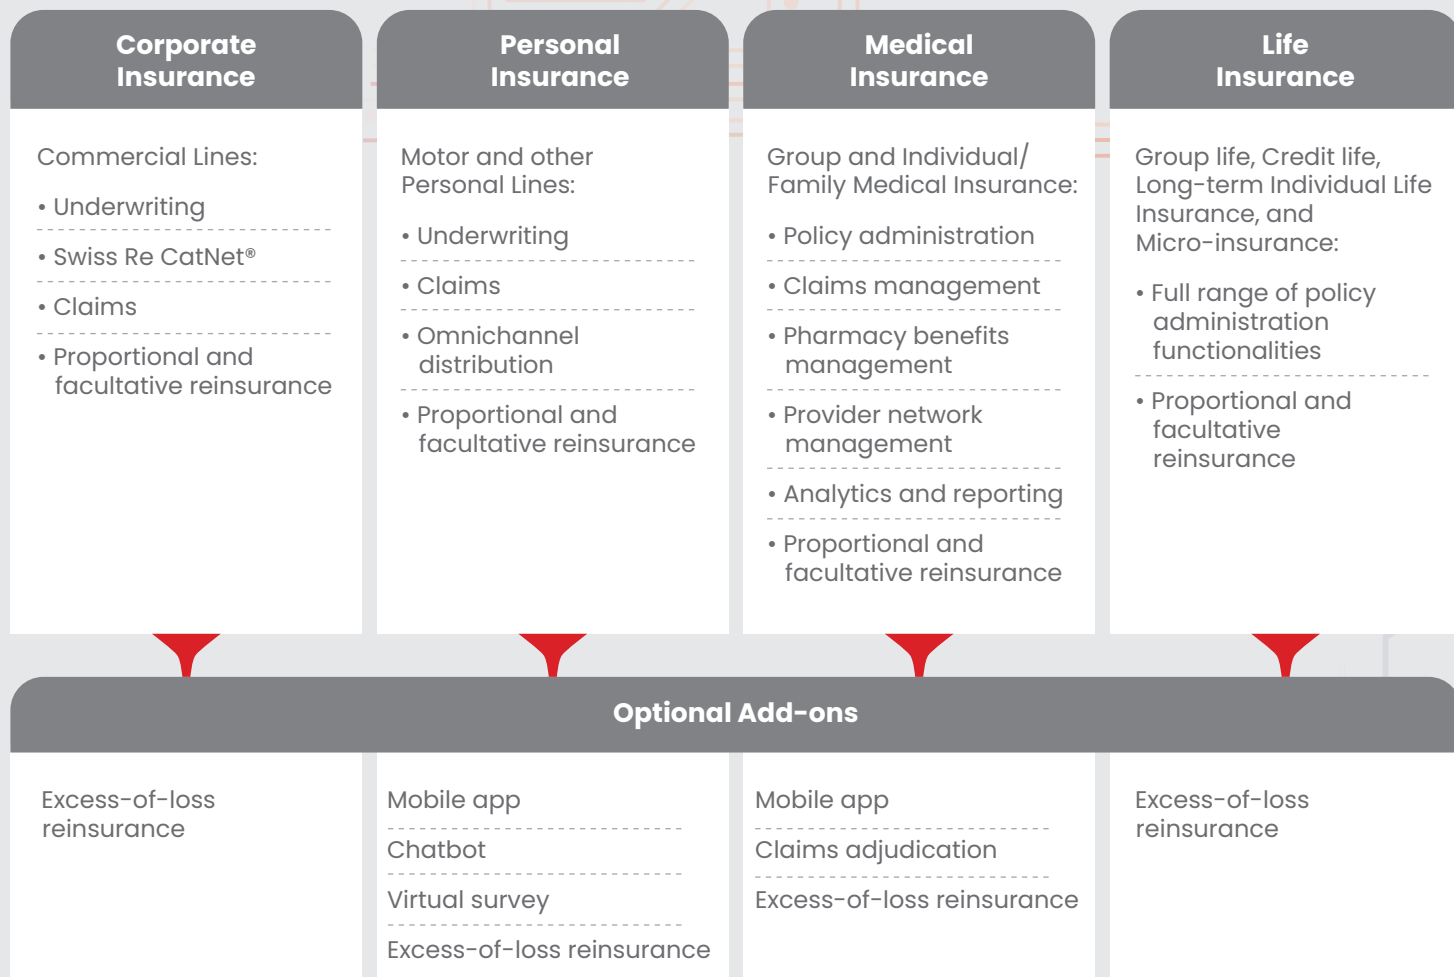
Corporate Insurance

Commercial Lines:

• Underwriting

• Swiss Re CatNet®

• Claims

• Proportional and facultative reinsurance

Personal Insurance

Motor and other Personal Lines:

• Underwriting

• Claims

• Omnichannel distribution

• Proportional and facultative reinsurance

Medical Insurance

Group and Individual/ Family Medical Insurance:

• Policy administration

• Claims management

• Pharmacy benefits management

• Provider network management

• Analytics and reporting

• Proportional and facultative reinsurance

Life Insurance

Group life, Credit life, Long-term Individual Life Insurance, and Micro-insurance:

• Full range of policy administration functionalities

• Proportional and facultative reinsurance

Optional Add-ons

Excess-of-loss reinsurance

Mobile app

Chatbot

Virtual survey

Excess-of-loss reinsurance

Mobile app

Claims adjudication

Excess-of-loss reinsurance

Excess-of-loss reinsurance